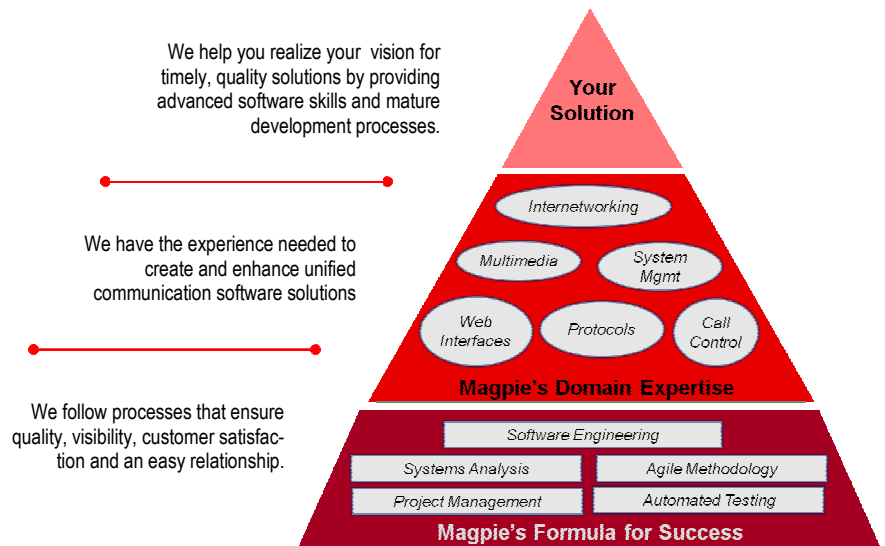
We help you realize your vision for timely, quality solutions by providing advanced software skills and mature development processes.

Your Solution

We have the experience needed to create and enhance unified communication software solutions

Internetworking

Multimedia

System Mgmt

Web Interfaces

Protocols

Call Control

Magpie's Domain Expertise

We follow processes that ensure quality, visibility, customer satisfaction and an easy relationship.

Software Engineering

Systems Analysis

Agile Methodology

Project Management

Automated Testing

Magpie's Formula for Success